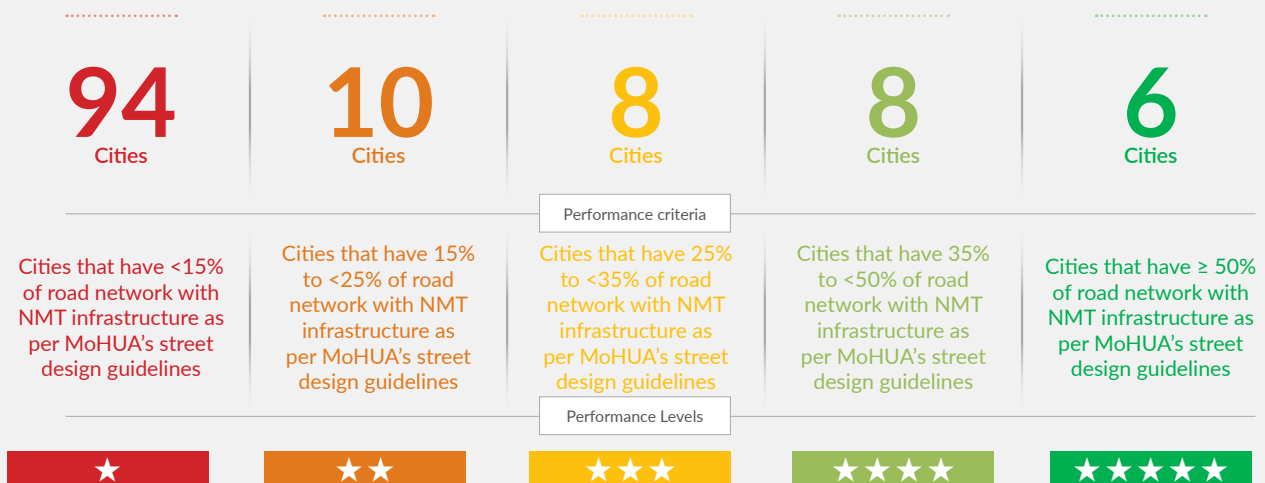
94
Cities

10
Cities

8
Cities

8
Cities

6
Cities

Performance criteria

Cities that have <15% of road network with NMT infrastructure as per MoHUA's street design guidelines

Cities that have 15% to <25% of road network with NMT infrastructure as per MoHUA's street design guidelines

Cities that have 25% to <35% of road network with NMT infrastructure as per MoHUA's street design guidelines

Cities that have 35% to <50% of road network with NMT infrastructure as per MoHUA's street design guidelines

Cities that have ≥ 50% of road network with NMT infrastructure as per MoHUA's street design guidelines

Performance Levels

★

★★

★★★

★★★★

★★★★★